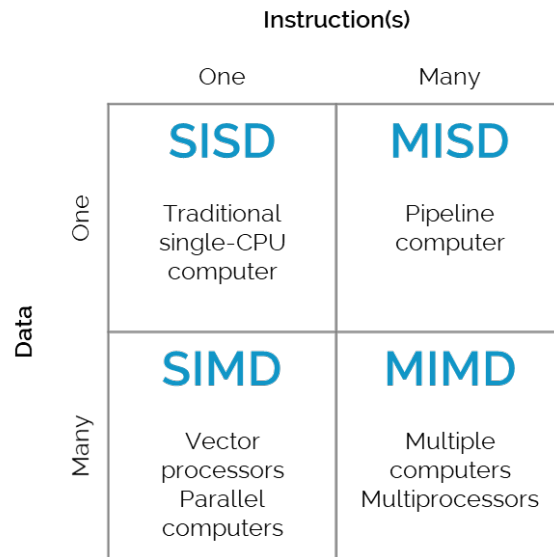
Instruction(s)

Data

| | One | Many |
|---|---|---|
| One | SISD<br>Traditional single-CPU computer | MISD<br>Pipeline computer |
| Many | SIMD<br>Vector processors Parallel computers | MIMD<br>Multiple computers Multiprocessors |